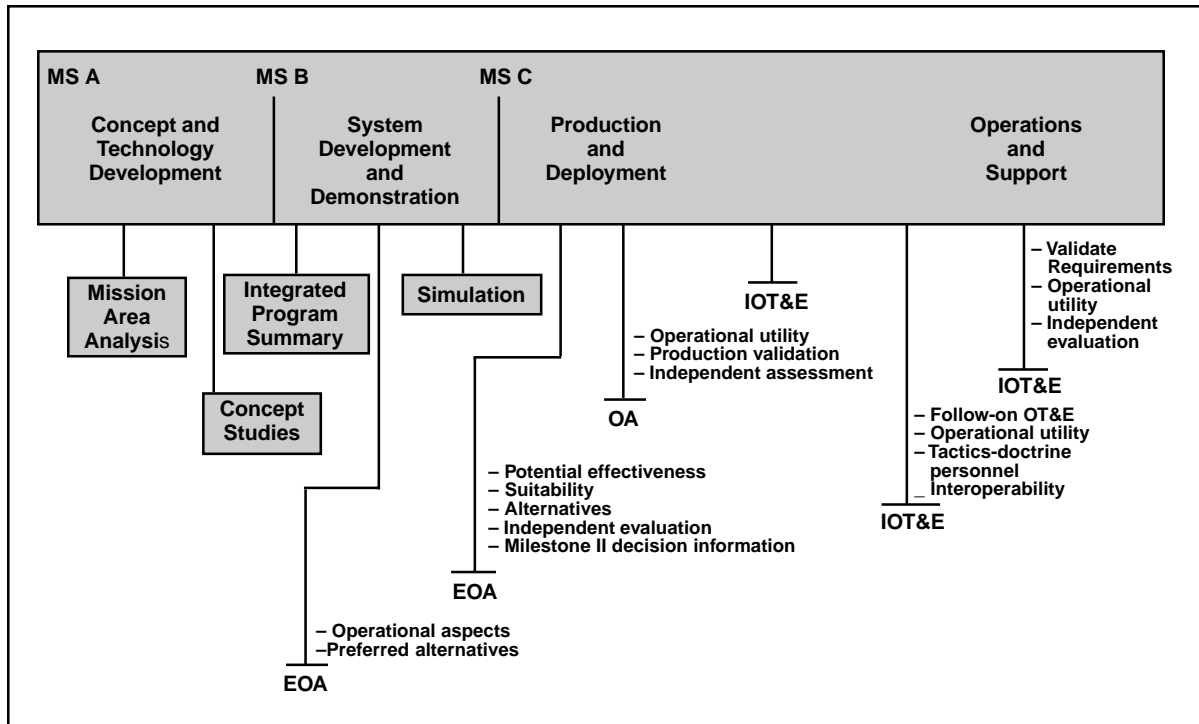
MS A

Concept and Technology Development

MS B

System Development and Demonstration

MS C

Production and Deployment

Operations and Support

Mission Area Analysis

Concept Studies

Integrated Program Summary

Simulation

IOT&E

– Validate Requirements
– Operational utility
– Independent evaluation

IOT&E

– Operational utility
– Production validation
– Independent assessment

OA

– Follow-on OT&E
– Operational utility
– Tactics-doctrine personnel
_ Interoperability

IOT&E

– Potential effectiveness
– Suitability
– Alternatives
– Independent evaluation
– Milestone II decision information

EOA

– Operational aspects
–Preferred alternatives

EOA